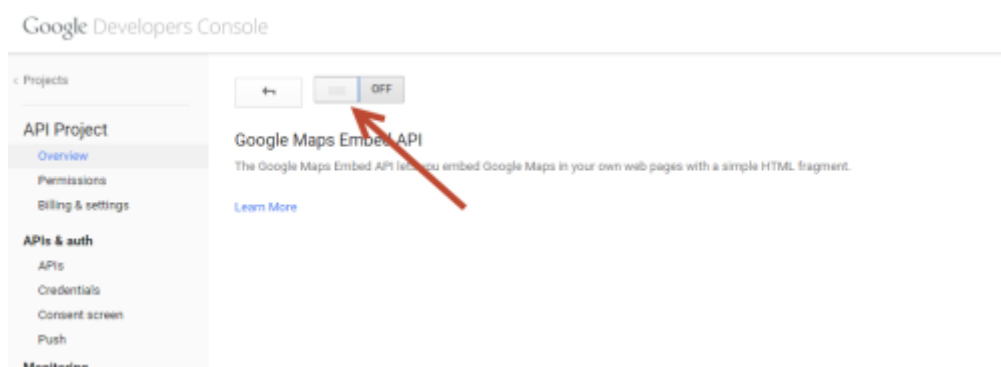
Google Developers Console

‹ Projects

API Project

Overview

Permissions

Billing & settings

APIs & auth

APIs

Credentials

Consent screen

Push

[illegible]

OFF

Google Maps Embed API

The Google Maps Embed API lets you embed Google Maps in your own web pages with a simple HTML fragment.

Learn More